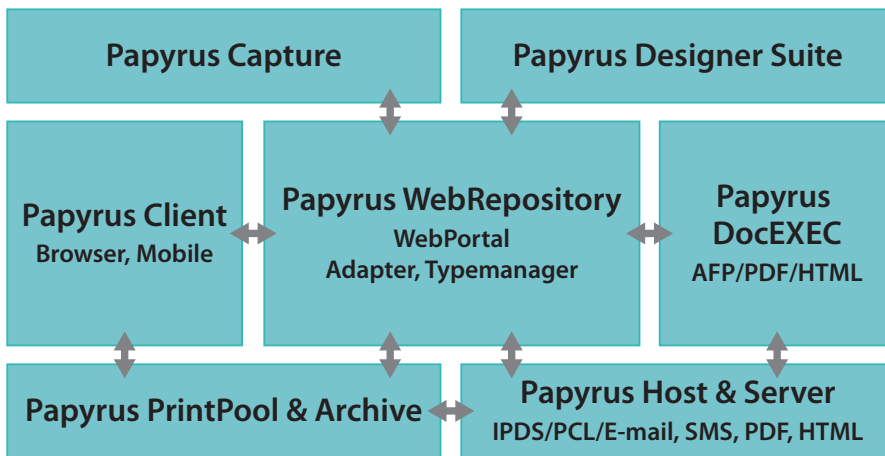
Papyrus Capture

Papyrus Designer Suite

Papyrus Client
Browser, Mobile

Papyrus WebRepository
WebPortal
Adapter, Typemanager

Papyrus DocEXEC
AFP/PDF/HTML

Papyrus PrintPool & Archive

Papyrus Host & Server
IPDS/PCL/E-mail, SMS, PDF, HTML